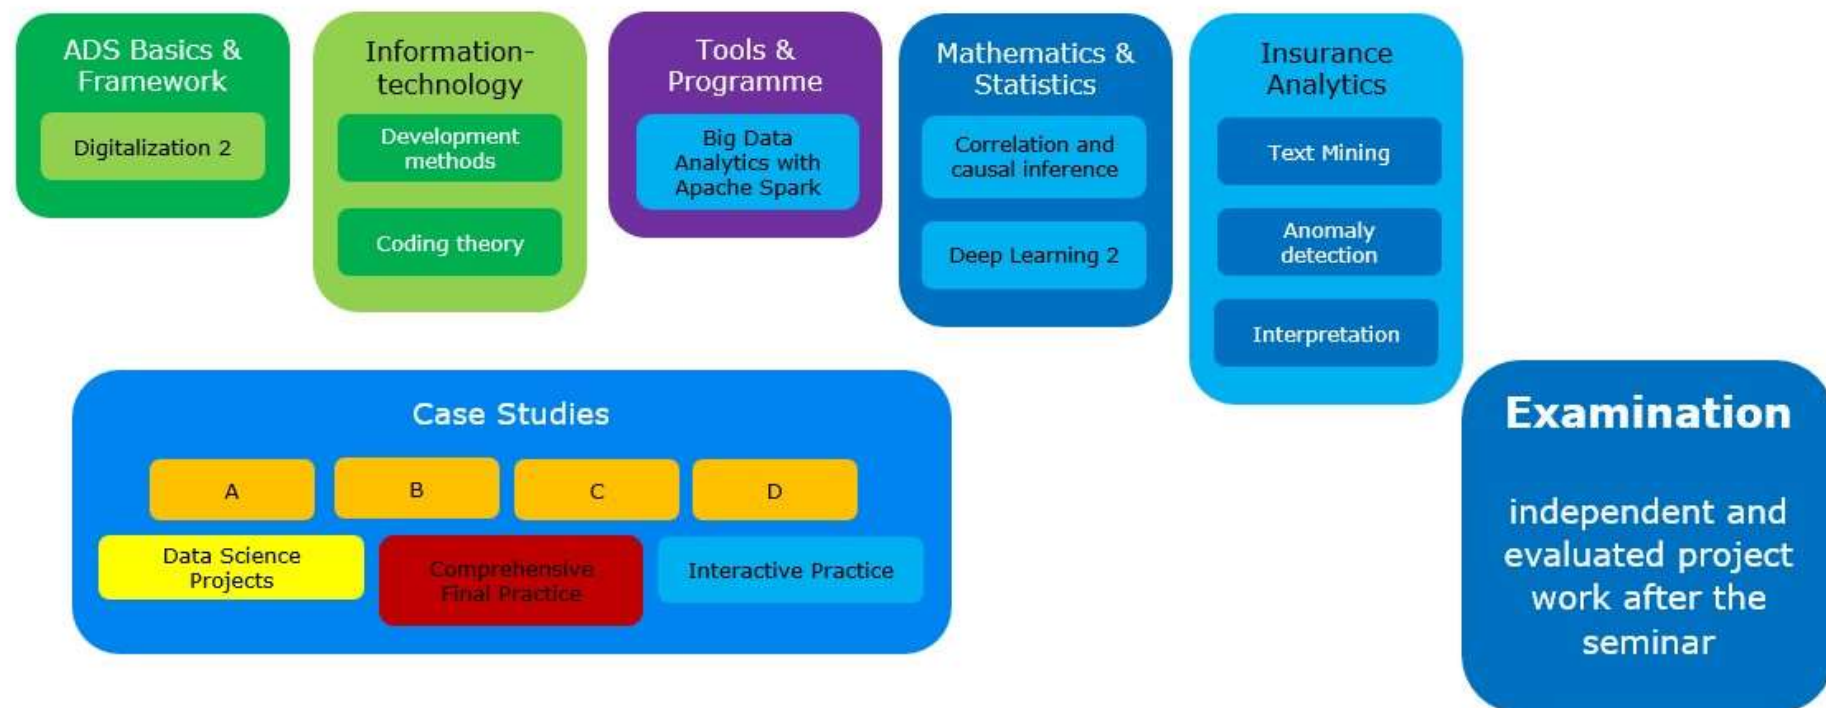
ADS Basics & Framework

Digitalization 2

Information-technology

Development methods

Coding theory

Tools & Programme

Big Data Analytics with Apache Spark

Mathematics & Statistics

Correlation and causal inference

Deep Learning 2

Insurance Analytics

Text Mining

Anomaly detection

Interpretation

Case Studies

A

B

C

D

Data Science Projects

Comprehensive Final Practice

Interactive Practice

Examination

independent and evaluated project work after the seminar